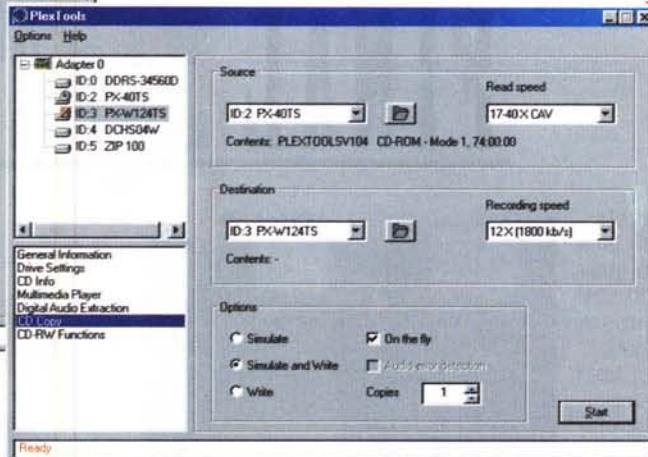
PlexTools

Options Help

Adapter 0
ID:0 DDRS-34560D
ID:2 PX-40TS
ID:3 PX-W124TS
ID:4 DCHS04W
ID:5 ZIP 100

General Information
Drive Settings
CD Info
Multimedia Player
Digital Audio Extraction
CD Copy
CD-RW Functions

Source
ID:2 PX-40TS
Read speed
17-40X CAV
Contents: PLEXTOOLSV104 CD-ROM - Mode 1, 74:00:00

Destination
ID:3 PX-W124TS
Recording speed
12X (1800 kb/s)
Contents: -

Options
Simulate
On the fly
Simulate and Write
Audio error detection
Write
Copies 1

Start

Ready